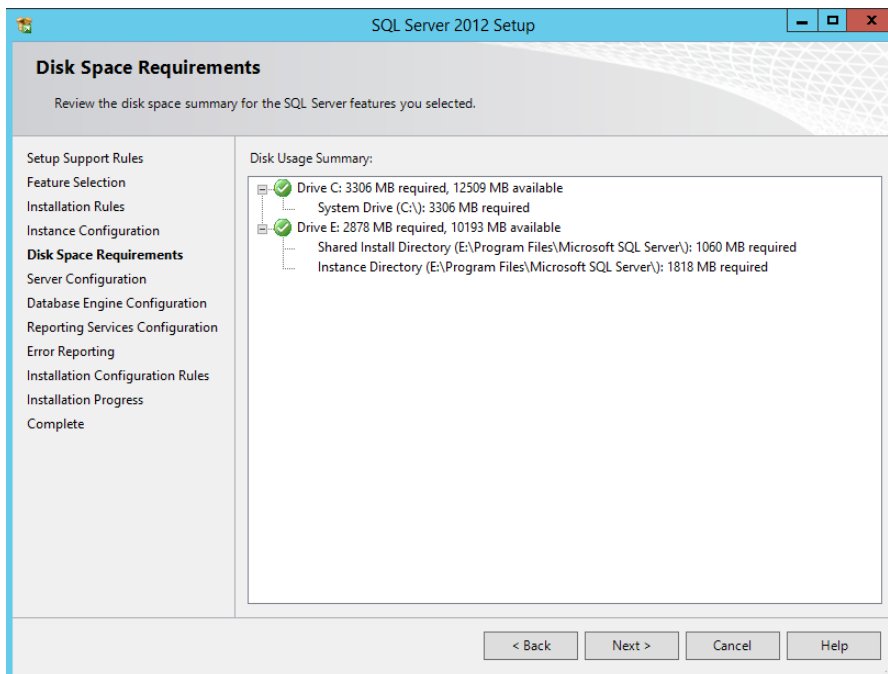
SQL Server 2012 Setup

Disk Space Requirements

Review the disk space summary for the SQL Server features you selected.

Setup Support Rules
Feature Selection
Installation Rules
Instance Configuration
Disk Space Requirements
Server Configuration
Database Engine Configuration
Reporting Services Configuration
Error Reporting
Installation Configuration Rules
Installation Progress
Complete

Disk Usage Summary:

Drive C: 3306 MB required, 12509 MB available
System Drive (C:\): 3306 MB required
Drive E: 2878 MB required, 10193 MB available
Shared Install Directory (E:\Program Files\Microsoft SQL Server\): 1060 MB required
Instance Directory (E:\Program Files\Microsoft SQL Server\): 1818 MB required

< Back
Next >
Cancel
Help